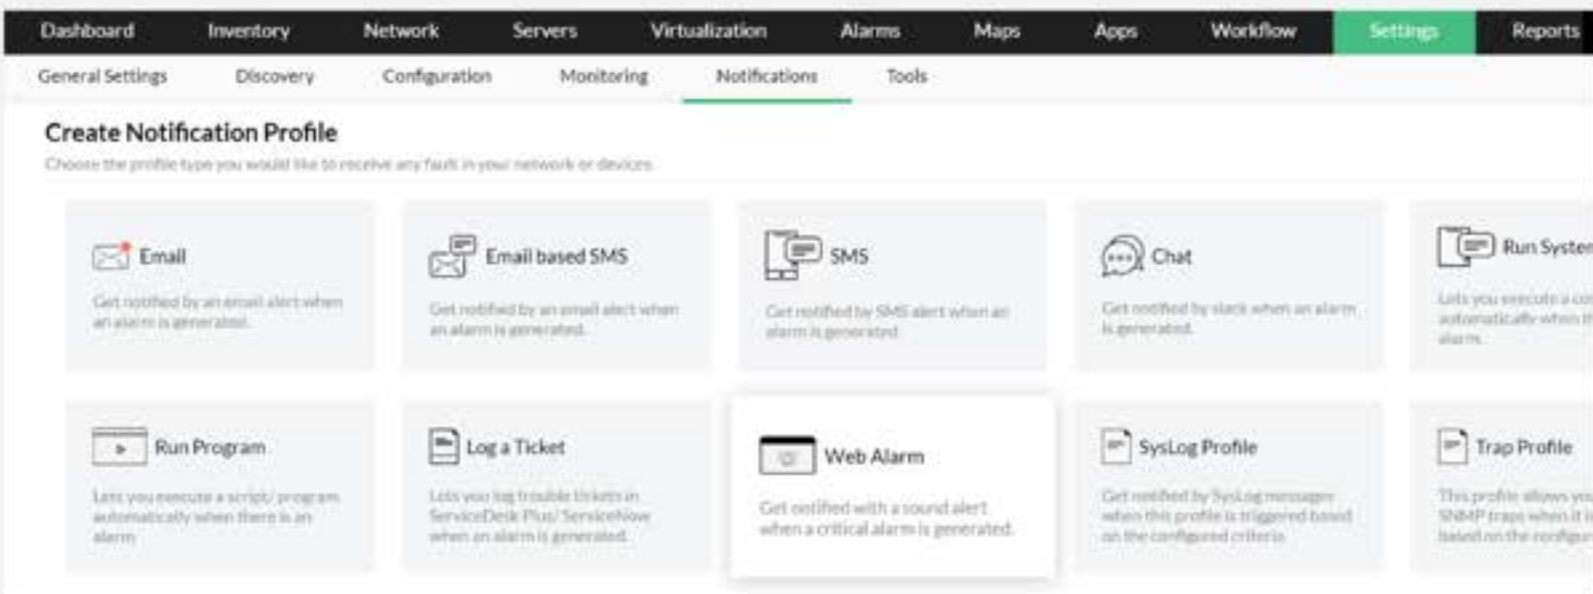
Dashboard Inventory Network Servers Virtualization Alarms Maps Apps Workflow Settings Reports

General Settings Discovery Configuration Monitoring Notifications Tools

Create Notification Profile

Choose the profile type you would like to receive any faults in your network or devices.

Email
Get notified by an email alert when an alarm is generated.

Email based SMS
Get notified by an email alert when an alarm is generated.

SMS
Get notified by SMS alert when an alarm is generated.

Chat
Get notified by slack when an alarm is generated.

Run System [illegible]
Lets you execute a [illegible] automatically when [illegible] alarm.

Run Program
Lets you execute a script/ program automatically when there is an alarm.

Log a Ticket
Lets you log trouble tickets in ServiceDesk Plus/ ServiceNow when an alarm is generated.

Web Alarm
Get notified with a sound alert when a critical alarm is generated.

SysLog Profile
Get notified by SysLog messages when this profile is triggered based on the configured criteria.

Trap Profile
This profile allows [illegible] SNMP traps when it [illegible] based on the configur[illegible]